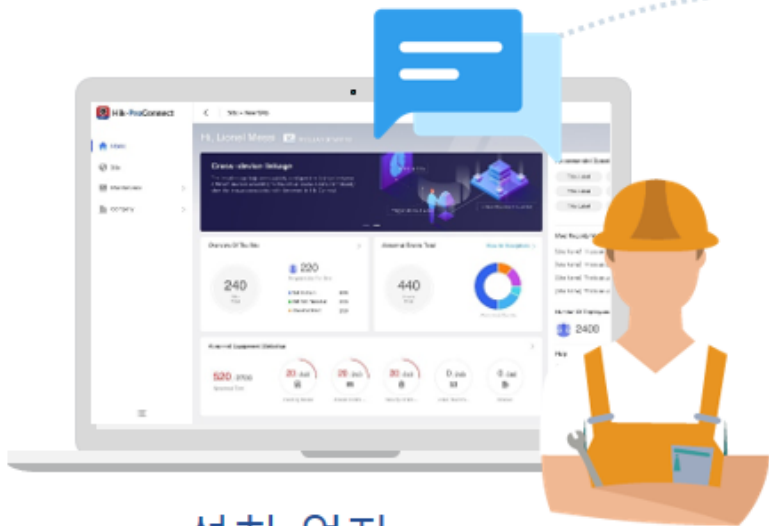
Hik-ProConnect

Home

Site

Maintenance

Company

Hi, Lionel Messi

Cross-device linkage

Overview Of The Site

240

220

Abnormal Device Total

440

Abnormal Equipment Statistics

520

20

20

20

0

0

2400

설치 업자